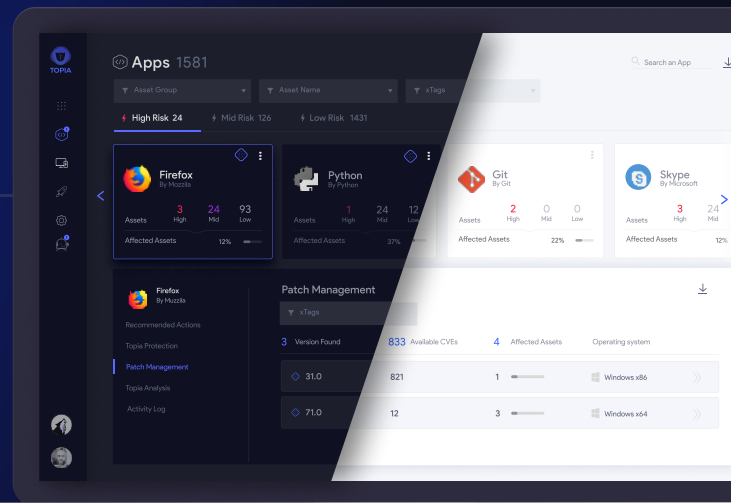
TOPIA

Apps 1581

Search an App

Asset Group

Asset Name

xTags

High Risk 24

Mid Risk 126

Low Risk 1431

Firefox
By Mozilla

Assets
3 High
24 Mid
93 Low

Affected Assets 12%

Python
By Python

Assets
1 High
24 Mid
12 Low

Affected Assets 37%

Git
By Git

Assets
2 High
0 Mid
0 Low

Affected Assets 22%

Skype
By Microsoft

Assets
3 High
24 Mid

Affected Assets 12%

Firefox
By Muzzila

Recommended Actions

Topia Protection

Patch Management

Topia Analysis

Activity Log

Patch Management

xTags

| 3 Version Found | 833 Available CVEs | 4 Affected Assets | Operating system |
|---|---|---|---|
| 31.0 | 821 | 1 | Windows x86 |
| 71.0 | 12 | 3 | Windows x64 |